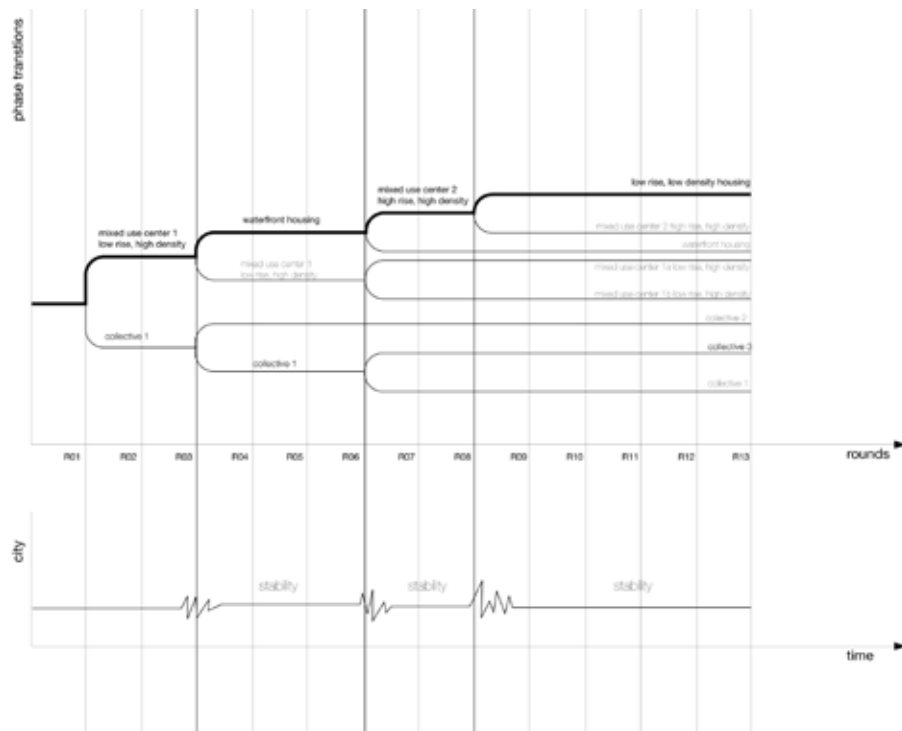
phase transitions

mixed use center 1
low rise, high density

waterfront housing

mixed use center 2
high rise, high density

low rise, low density housing

mixed use center 2 high rise, high density

waterfront housing

mixed use center 3
low rise, high density

mixed use center 1a low rise, high density

mixed use center 1b low rise, high density

collective 2

collective 1

collective 3

collective 1

collective 1

R01 R02 R03 R04 R05 R06 R07 R08 R09 R10 R11 R12 R13

rounds

city

stability

stability

stability

time